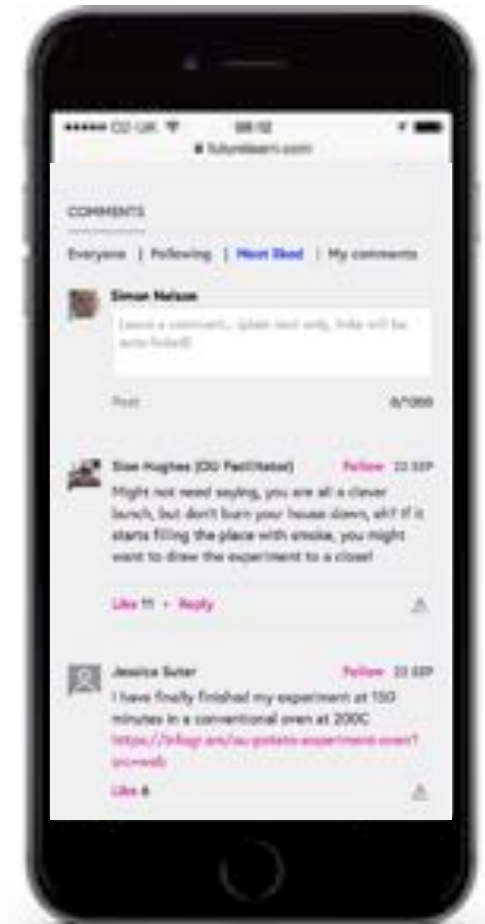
●●●●● O2-UK 09:12

futurelearn.com

COMMENTS

Everyone | Following | Most liked | My comments

Simon Nelson

Leave a comment... (plain text only, links will be auto-linked)

Post 0/1200

Sian Hughes (OU Facilitator) Follow 22 SEP

Might not need saying, you are all a clever bunch, but don't burn your house down, eh? If it starts filling the place with smoke, you might want to draw the experiment to a close!

Like 11 • Reply

Jessica Suter Follow 22 SEP

I have finally finished my experiment at 150 minutes in a conventional oven at 200C

https://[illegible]

Like 6